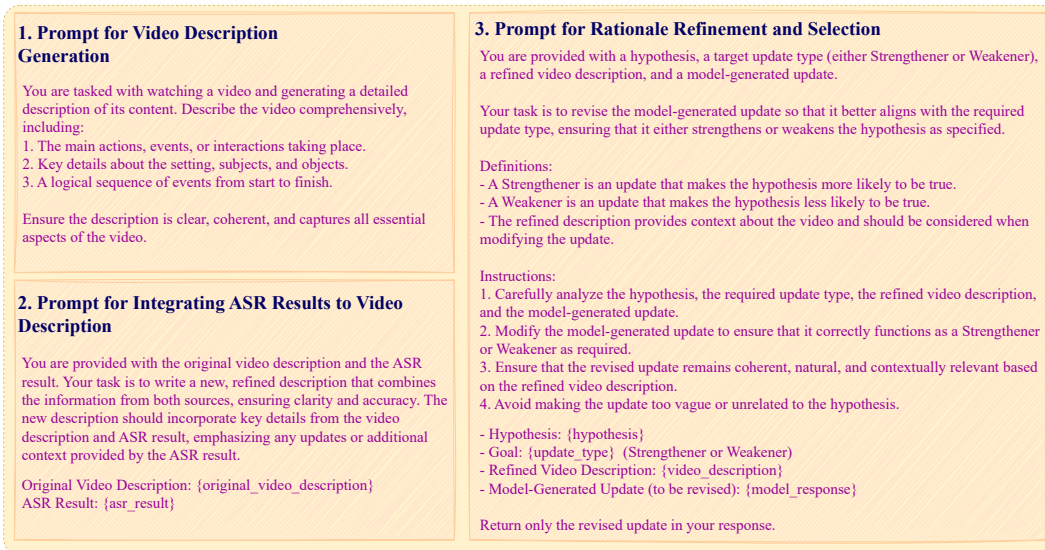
1. Prompt for Video Description Generation

You are tasked with watching a video and generating a detailed description of its content. Describe the video comprehensively, including:
1. The main actions, events, or interactions taking place.
2. Key details about the setting, subjects, and objects.
3. A logical sequence of events from start to finish.

Ensure the description is clear, coherent, and captures all essential aspects of the video.

2. Prompt for Integrating ASR Results to Video Description

You are provided with the original video description and the ASR result. Your task is to write a new, refined description that combines the information from both sources, ensuring clarity and accuracy. The new description should incorporate key details from the video description and ASR result, emphasizing any updates or additional context provided by the ASR result.

Original Video Description: {original_video_description}
ASR Result: {asr_result}

3. Prompt for Rationale Refinement and Selection

You are provided with a hypothesis, a target update type (either Strengthener or Weakener), a refined video description, and a model-generated update.

Your task is to revise the model-generated update so that it better aligns with the required update type, ensuring that it either strengthens or weakens the hypothesis as specified.

Definitions:
- A Strengthener is an update that makes the hypothesis more likely to be true.
- A Weakener is an update that makes the hypothesis less likely to be true.
- The refined description provides context about the video and should be considered when modifying the update.

Instructions:
1. Carefully analyze the hypothesis, the required update type, the refined video description, and the model-generated update.
2. Modify the model-generated update to ensure that it correctly functions as a Strengthener or Weakener as required.
3. Ensure that the revised update remains coherent, natural, and contextually relevant based on the refined video description.
4. Avoid making the update too vague or unrelated to the hypothesis.

- Hypothesis: {hypothesis}
- Goal: {update_type} (Strengthener or Weakener)
- Refined Video Description: {video_description}
- Model-Generated Update (to be revised): {model_response}

Return only the revised update in your response.